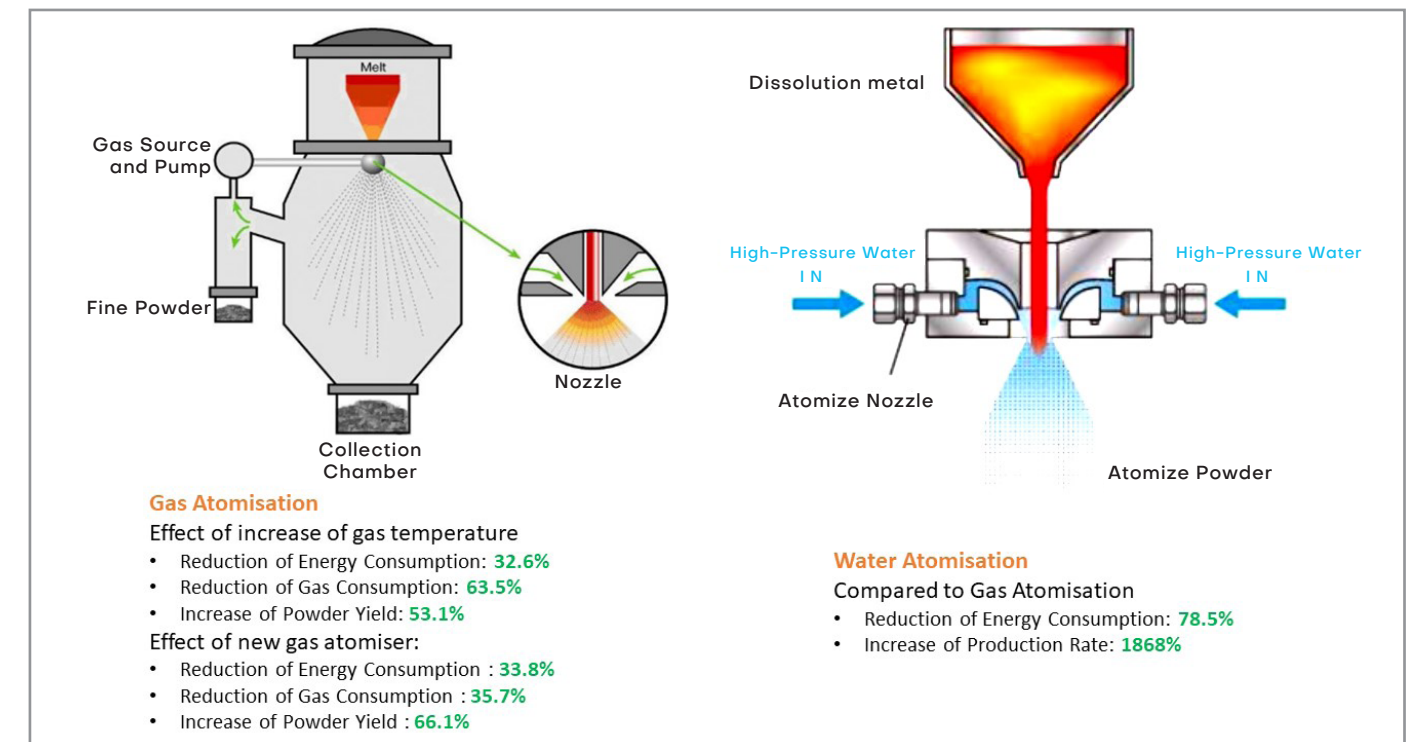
Melt

Gas Source and Pump

Fine Powder

Nozzle

Collection Chamber

Gas Atomisation

Effect of increase of gas temperature

• Reduction of Energy Consumption: 32.6%
• Reduction of Gas Consumption: 63.5%
• Increase of Powder Yield: 53.1%

Effect of new gas atomiser:

• Reduction of Energy Consumption : 33.8%
• Reduction of Gas Consumption : 35.7%
• Increase of Powder Yield : 66.1%

Dissolution metal

High-Pressure Water IN

High-Pressure Water IN

Atomize Nozzle

Atomize Powder

Water Atomisation

Compared to Gas Atomisation

• Reduction of Energy Consumption: 78.5%
• Increase of Production Rate: 1868%